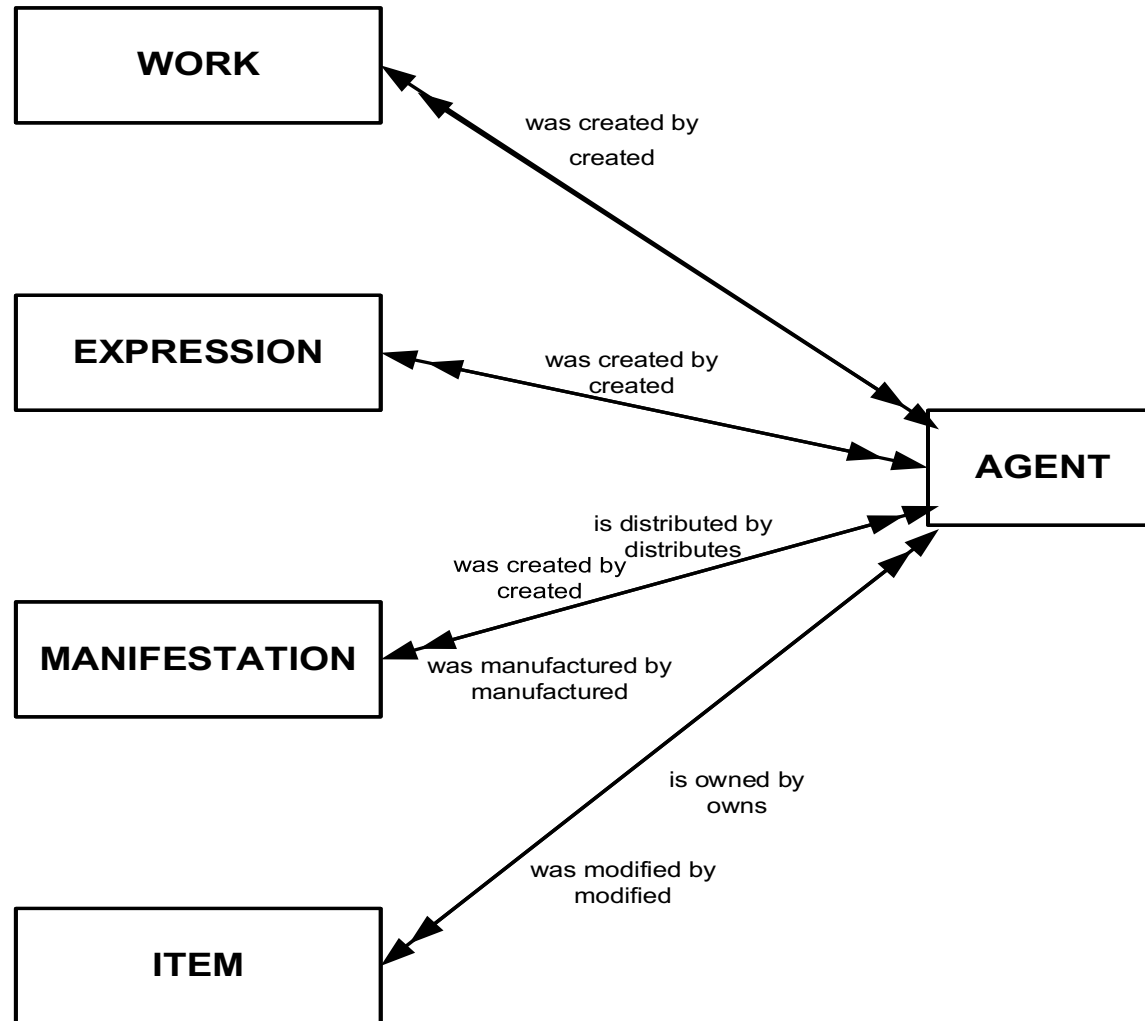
WORK

was created by
created

EXPRESSION

was created by
created

AGENT

is distributed by
distributes

was created by
created

MANIFESTATION

was manufactured by
manufactured

is owned by
owns

was modified by
modified

ITEM